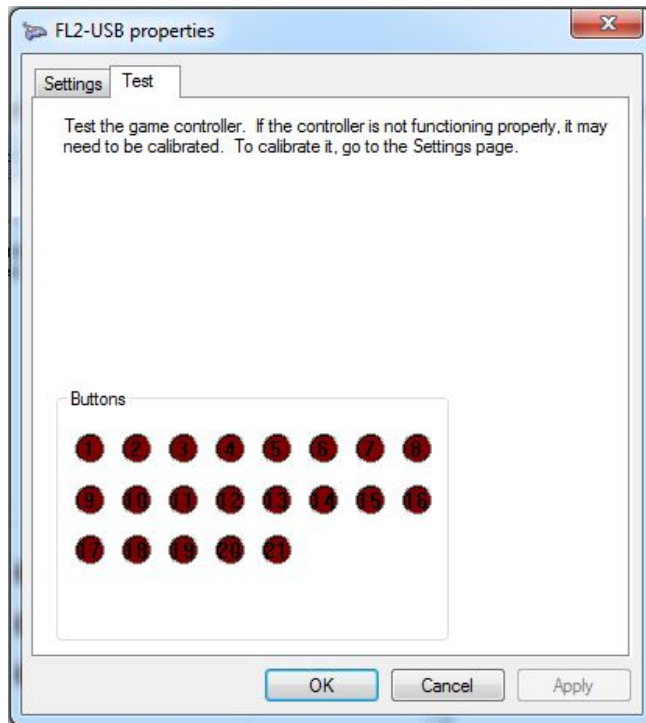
FL2-USB properties

Settings Test

Test the game controller. If the controller is not functioning properly, it may need to be calibrated. To calibrate it, go to the Settings page.

Buttons

1 2 3 4 5 6 7 8
9 10 11 12 13 14 15 16
17 18 19 20 21

OK Cancel Apply